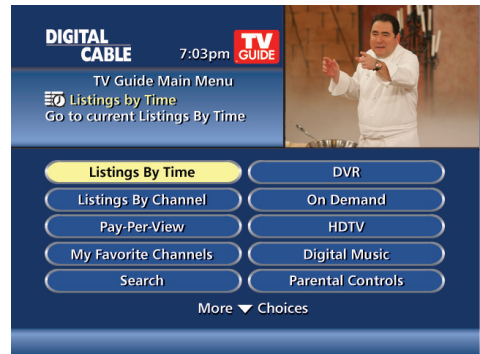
DIGITAL CABLE 7:03pm TV GUIDE

TV Guide Main Menu
Listings by Time
Go to current Listings By Time

Listings By Time
DVR
Listings By Channel
On Demand
Pay-Per-View
HDTV
My Favorite Channels
Digital Music
Search
Parental Controls

More ▼ Choices